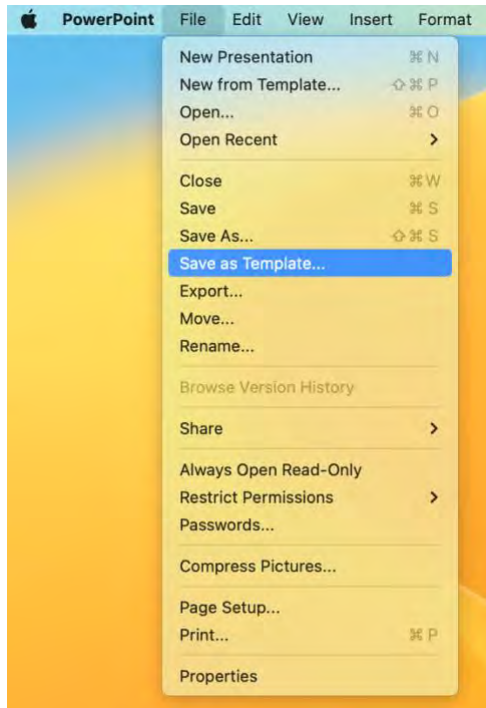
PowerPoint File Edit View Insert Format

New Presentation ⌘N
New from Template... ⇧⌘P
Open... ⌘O
Open Recent >

Close ⌘W
Save ⌘S
Save As... ⇧⌘S
Save as Template...
Export...
Move...
Rename...

Browse Version History

Share >

Always Open Read-Only
Restrict Permissions >
Passwords...

Compress Pictures...

Page Setup...
Print... ⌘P

Properties